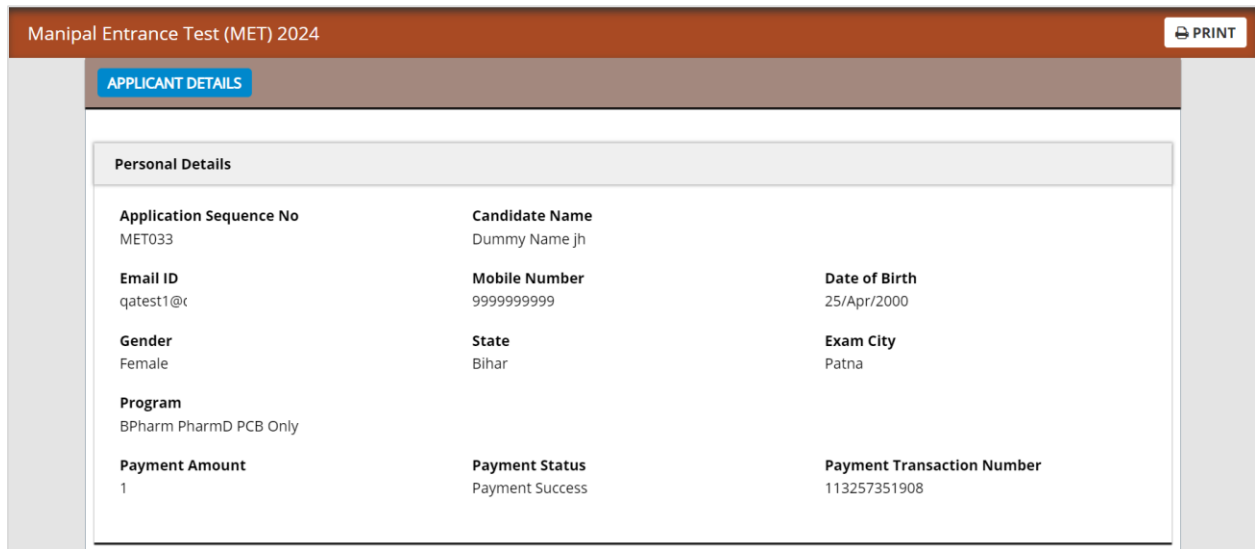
Manipal Entrance Test (MET) 2024

PRINT

APPLICANT DETAILS

Personal Details

Application Sequence No
MET033

Candidate Name
Dummy Name jh

Email ID
qatest1@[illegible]

Mobile Number
9999999999

Date of Birth
25/Apr/2000

Gender
Female

State
Bihar

Exam City
Patna

Program
BPharm PharmD PCB Only

Payment Amount
1

Payment Status
Payment Success

Payment Transaction Number
113257351908